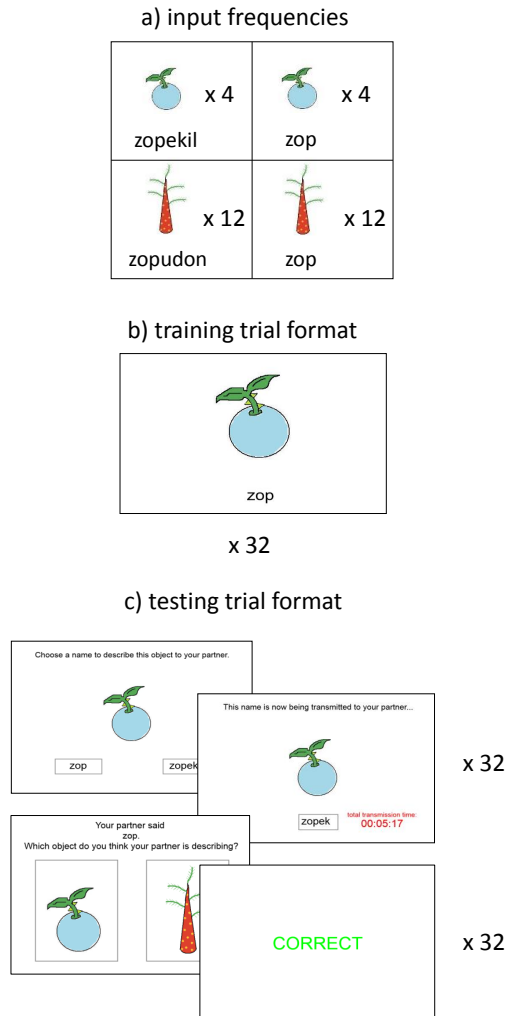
a) input frequencies

| x 4 zopekil | x 4 zop |
|---|---|
| x 12 zopudon | x 12 zop |

b) training trial format

zop

x 32

c) testing trial format

Choose a name to describe this object to your partner.

zop

zopek

This name is now being transmitted to your partner...

zopek

total transmission time:
00:05:17

x 32

Your partner said
zop.
Which object do you think your partner is describing?

CORRECT

x 32